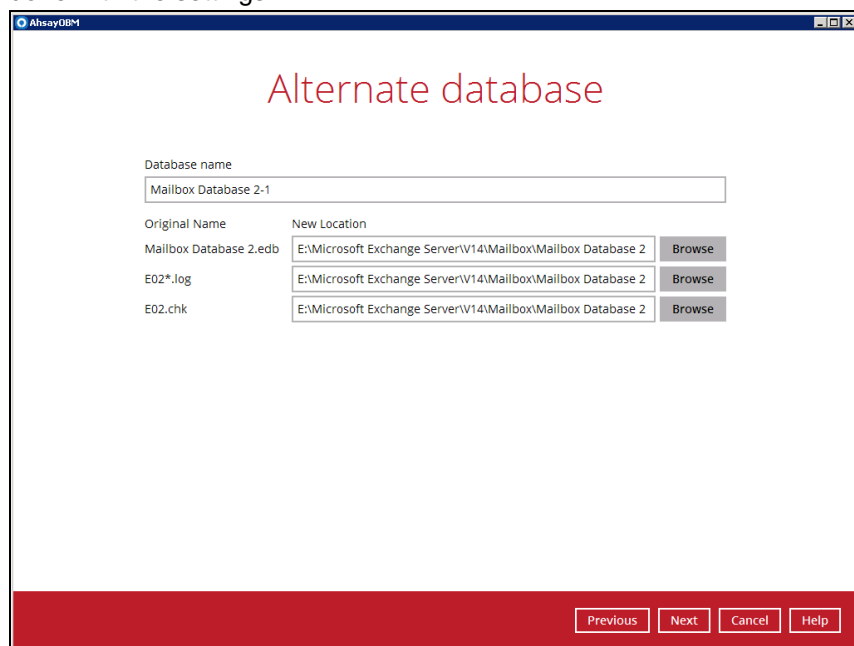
AhsayOBM

Alternate database

Database name

Mailbox Database 2-1

| Original Name | New Location | |
|---|---|---|
| Mailbox Database 2.edb | E:\Microsoft Exchange Server\V14\Mailbox\Mailbox Database 2 | Browse |
| E02*.log | E:\Microsoft Exchange Server\V14\Mailbox\Mailbox Database 2 | Browse |
| E02.chk | E:\Microsoft Exchange Server\V14\Mailbox\Mailbox Database 2 | Browse |

Previous Next Cancel Help